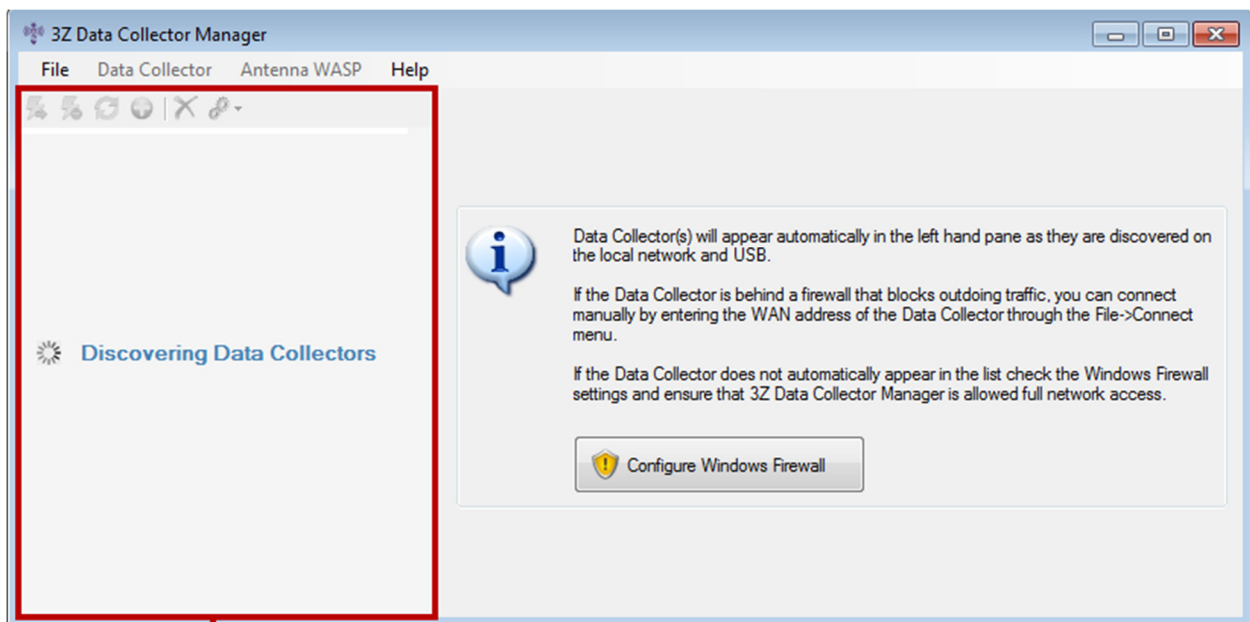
3Z Data Collector Manager

File Data Collector Antenna WASP Help

Discovering Data Collectors

Data Collector(s) will appear automatically in the left hand pane as they are discovered on the local network and USB.

If the Data Collector is behind a firewall that blocks outdoing traffic, you can connect manually by entering the WAN address of the Data Collector through the File->Connect menu.

If the Data Collector does not automatically appear in the list check the Windows Firewall settings and ensure that 3Z Data Collector Manager is allowed full network access.

Configure Windows Firewall